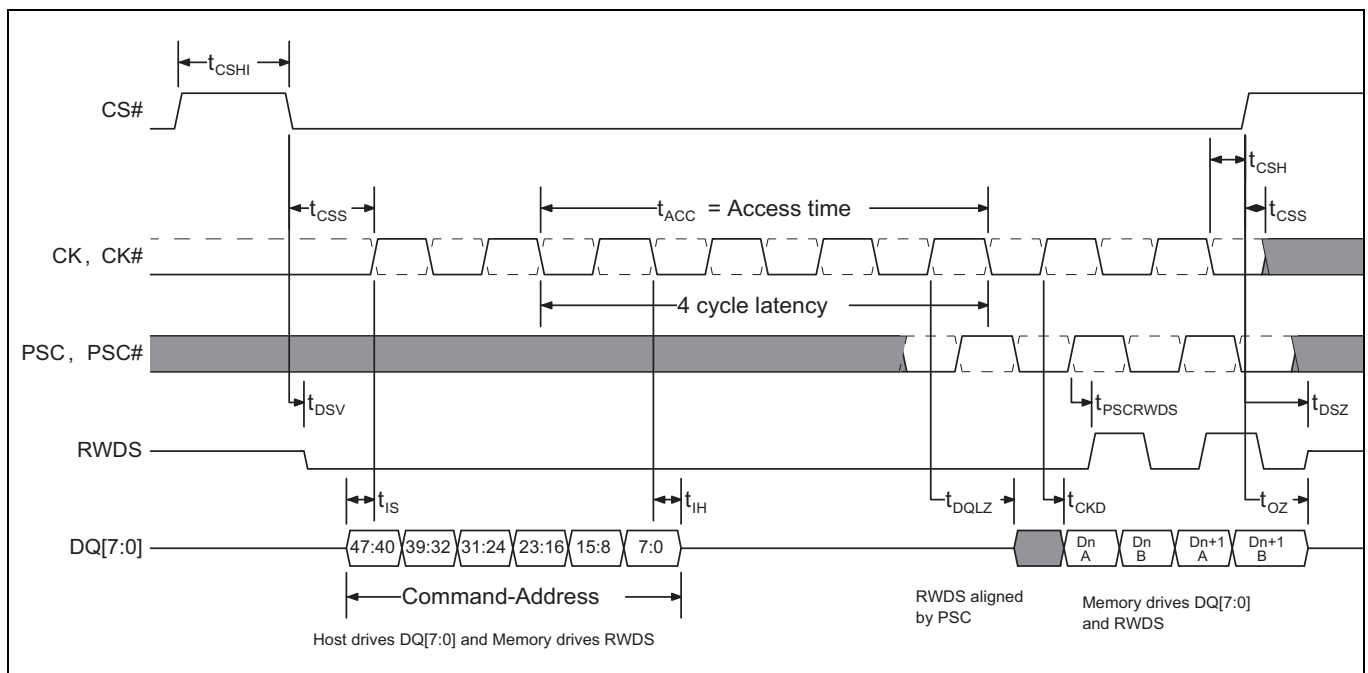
$t_{CSHI}$

CS#

$t_{CSH}$

$t_{CSS}$

$t_{ACC}$ = Access time

$t_{CSS}$

CK, CK#

4 cycle latency

PSC, PSC#

$t_{DSV}$

$t_{PSCRWDS}$

$t_{DSZ}$

RWDS

$t_{IS}$

$t_{IH}$

$t_{DQLZ}$

$t_{CKD}$

$t_{OZ}$

DQ[7:0]

47:40 39:32 31:24 23:16 15:8 7:0

Dn A Dn B Dn+1 A Dn+1 B

Command-Address

Host drives DQ[7:0] and Memory drives RWDS

RWDS aligned by PSC

Memory drives DQ[7:0] and RWDS